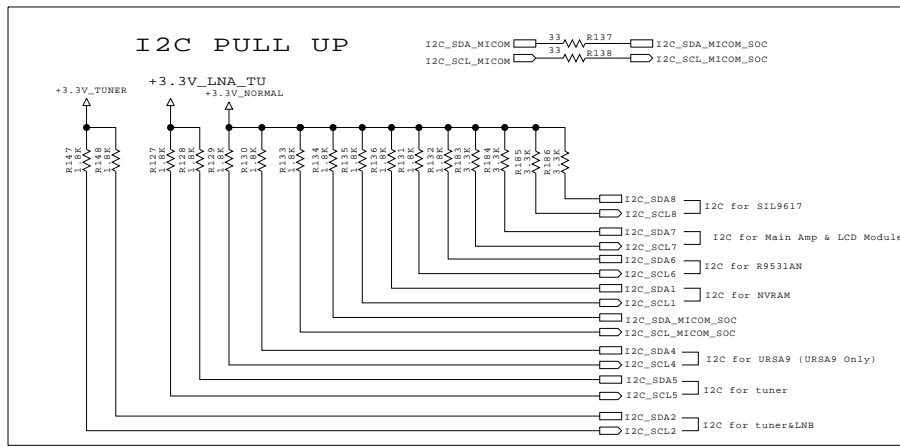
I2C PULL UP

I2C_SDA_MICOM 33 R137 I2C_SDA_MICOM_SOC
I2C_SCL_MICOM 33 R138 I2C_SCL_MICOM_SOC

+3.3V_TUNER
+3.3V_LNA_TU
+3.3V_NORMAL

R147 1.8K
R148 1.8K
R127 1.8K
R128 1.8K
R129 1.8K
R130 1.8K
R133 1.8K
R134 1.8K
R135 1.8K
R136 1.8K
R131 1.8K
R132 1.8K
R183 3.3K
R184 3.3K
R185 3.3K
R186 3.3K

I2C_SDA8
I2C_SCL8 I2C for SIL9617
I2C_SDA7
I2C_SCL7 I2C for Main Amp & LCD Module
I2C_SDA6
I2C_SCL6 I2C for R9531AN
I2C_SDA1
I2C_SCL1 I2C for NVRAM
I2C_SDA_MICOM_SOC
I2C_SCL_MICOM_SOC
I2C_SDA4
I2C_SCL4 I2C for URSA9 (URSA9 Only)
I2C_SDA5
I2C_SCL5 I2C for tuner
I2C_SDA2
I2C_SCL2 I2C for tuner&LNB